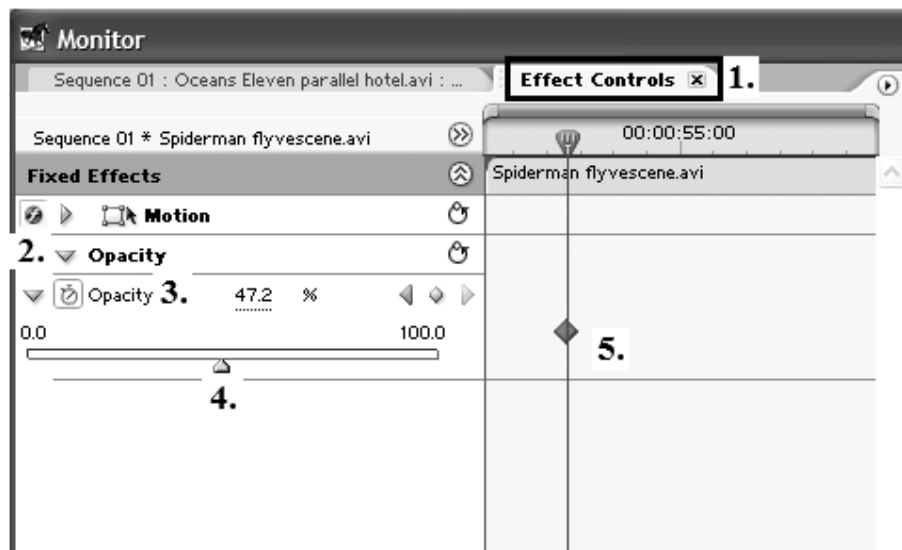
Monitor

Sequence 01 : Oceans Eleven parallel hotel.avi : ...

Effect Controls ✕ 1.

Sequence 01 * Spiderman flyvescene.avi

00:00:55:00

Fixed Effects

Spiderman flyvescene.avi

Motion

2. Opacity

Opacity 3. 47.2 %

0.0

100.0

4.

5.